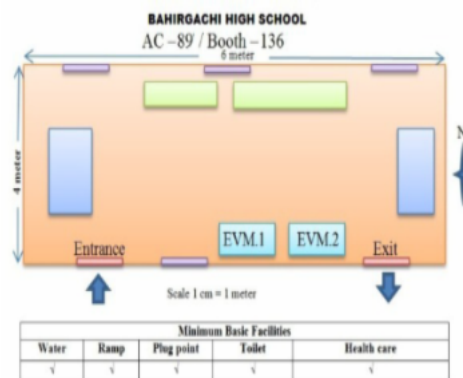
BAHIRGACHI HIGH SCHOOL

AC – 89 / Booth – 136

6 meter

4 meter

N

EVM.1

EVM.2

Entrance

Exit

Scale 1 cm = 1 meter

| Minimum Basic Facilities | | | | |
|---|---|---|---|---|
| Water | Ramp | Plug point | Toilet | Health care |
| √ | √ | √ | √ | √ |